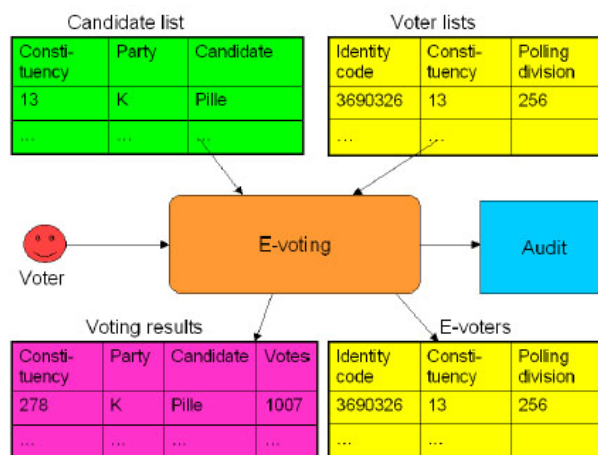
Candidate list

| Constituency | Party | Candidate |
|---|---|---|
| 13 | K | Pille |
| ... | ... | ... |

Voter lists

| Identity code | Constituency | Polling division |
|---|---|---|
| 3690326 | 13 | 256 |
| ... | ... | |

Voter

E-voting

Audit

Voting results

| Constituency | Party | Candidate | Votes |
|---|---|---|---|
| 278 | K | Pille | 1007 |
| ... | ... | ... | ... |

E-voters

| Identity code | Constituency | Polling division |
|---|---|---|
| 3690326 | 13 | 256 |
| ... | ... | |